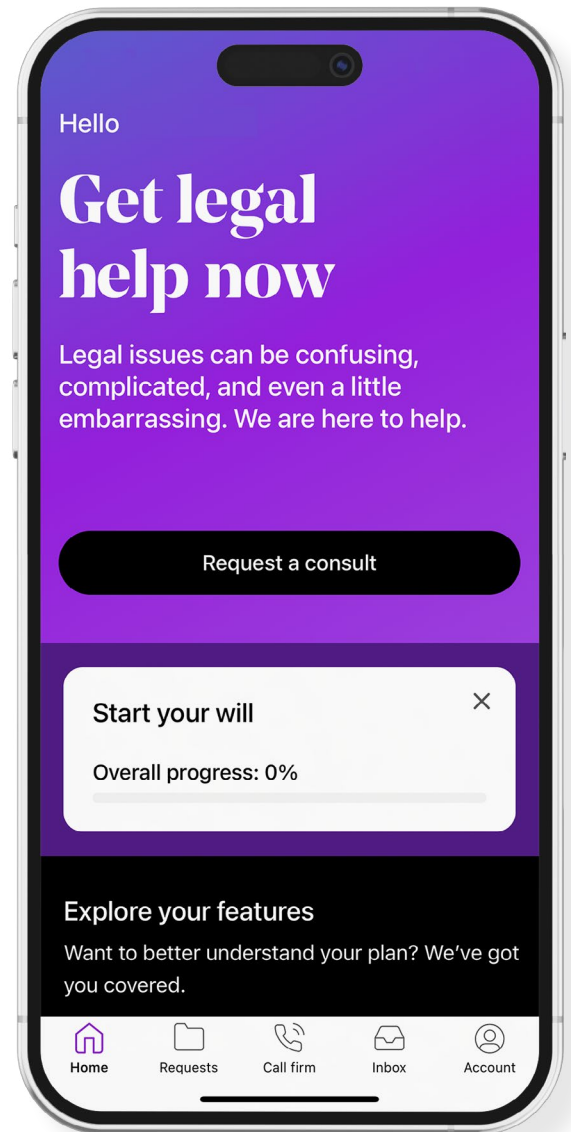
Hello

Get legal help now

Legal issues can be confusing, complicated, and even a little embarrassing. We are here to help.

Request a consult

Start your will

Overall progress: 0%

Explore your features

Want to better understand your plan? We've got you covered.

Home Requests Call firm Inbox Account